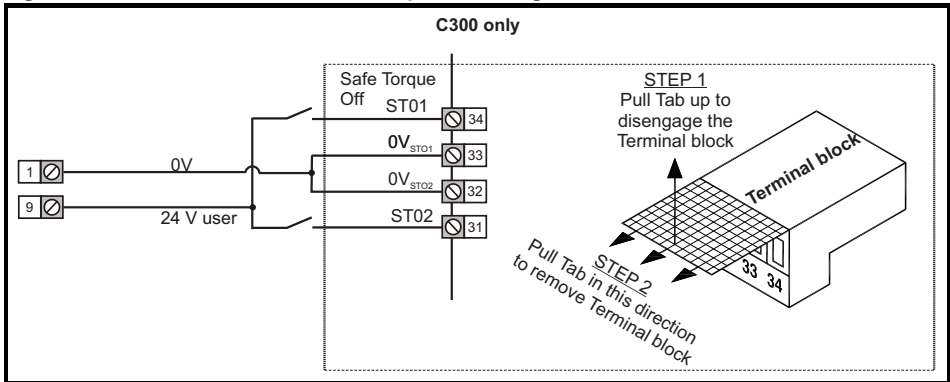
C300 only

Safe Torque Off

ST01

34

$0V_{STO1}$

33

$0V_{STO2}$

32

ST02

31

1

0V

9

24 V user

STEP 1
Pull Tab up to disengage the Terminal block

Terminal block

STEP 2
Pull Tab in this direction to remove Terminal block

33 34